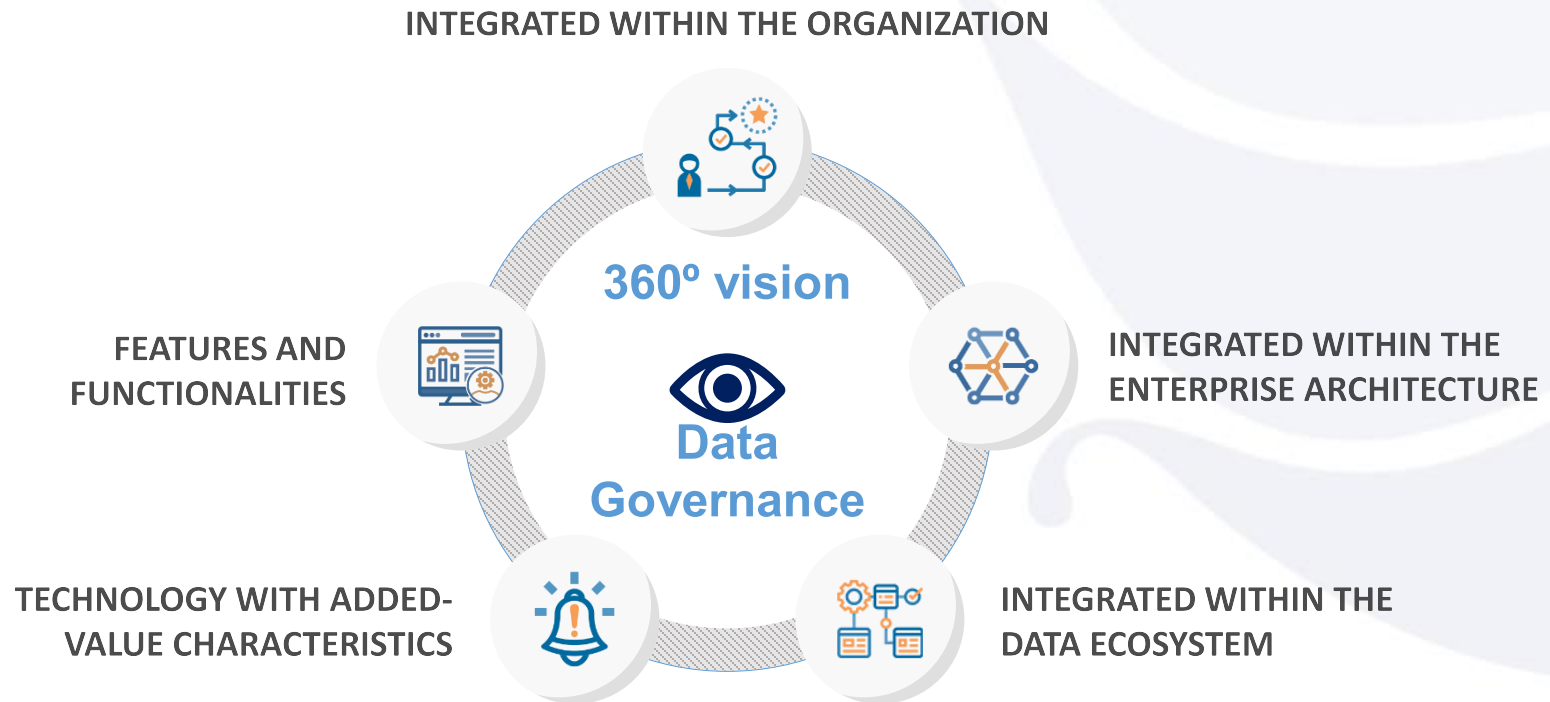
INTEGRATED WITHIN THE ORGANIZATION

360º vision

Data Governance

FEATURES AND FUNCTIONALITIES

INTEGRATED WITHIN THE ENTERPRISE ARCHITECTURE

TECHNOLOGY WITH ADDED-VALUE CHARACTERISTICS

INTEGRATED WITHIN THE DATA ECOSYSTEM